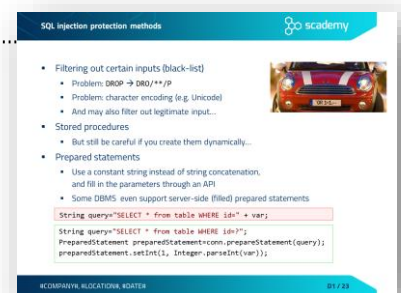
SQL injection protection methods

scademy

• Filtering out certain inputs (black-list)
  • Problem: DROP → DRO/**/P
  • Problem: character encoding (e.g. Unicode)
  • And may also filter out legitimate input...
• Stored procedures
  • But still be careful if you create them dynamically...
• Prepared statements
  • Use a constant string instead of string concatenation, and fill in the parameters through an API
  • Some DBMS even support server-side (filled) prepared statements

String query="SELECT * from table WHERE id=" + var;

String query="SELECT * from table WHERE id=?";
PreparedStatement preparedStatement=conn.prepareStatement(query);
preparedStatement.setInt(1, Integer.parseInt(var));

#COMPANY#, #LOCATION#, #DATE#

D1 / 23